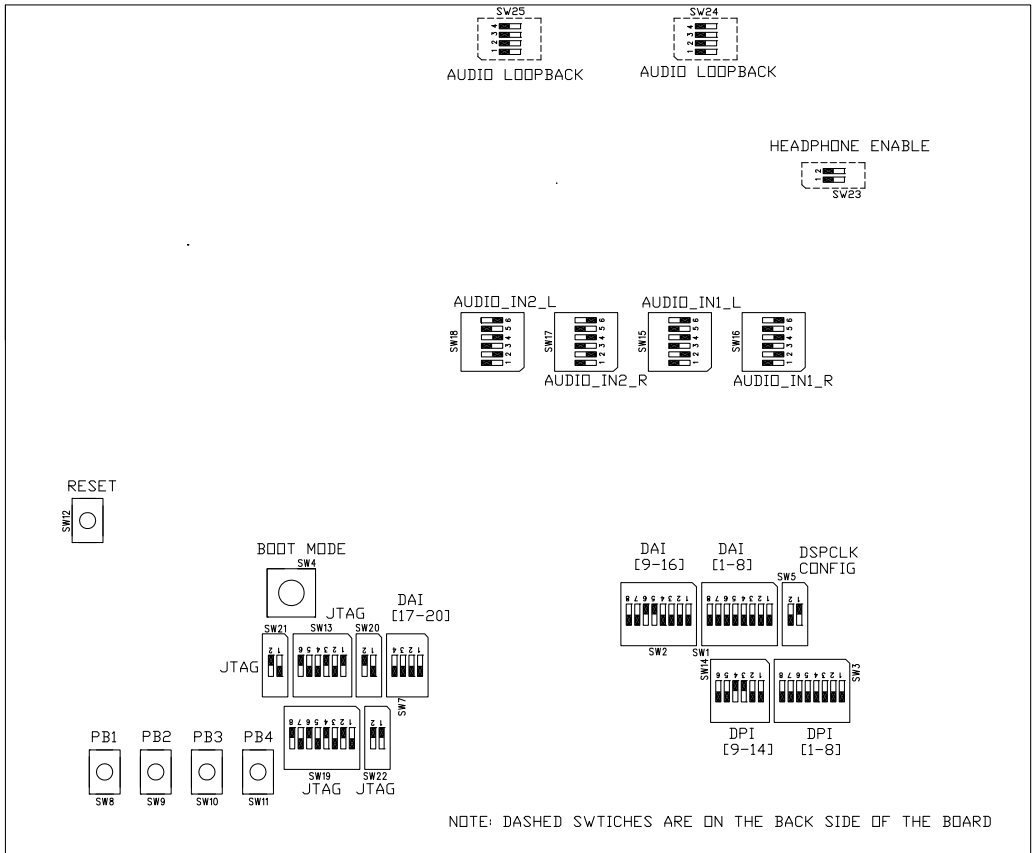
SW25
1 2 3 4
AUDIO LOOPBACK

SW24
1 2 3 4
AUDIO LOOPBACK

HEADPHONE ENABLE
1 2
SW23

AUDIO_IN2_L
SW18
1 2 3 4 5 6

SW17
1 2 3 4 5 6
AUDIO_IN2_R

AUDIO_IN1_L
SW15
1 2 3 4 5 6

SW16
1 2 3 4 5 6
AUDIO_IN1_R

RESET
SW12

BOOT MODE
SW4

JTAG
DAI
[17-20]

SW21
1 2
JTAG

SW13
1 2 3 4 5 6

SW20
1 2

1 2 3 4
SW7

DAI
[9-16]

DAI
[1-8]

DSPCLK
CONFIG

SW5
1 2

1 2 3 4 5 6 7 8
SW2

1 2 3 4 5 6 7 8
SW1

SW14
1 2 3 4 5 6

1 2 3 4 5 6 7 8
SW3

DPI
[9-14]

DPI
[1-8]

1 2 3 4 5 6 7 8
SW19
JTAG

1 2
SW22
JTAG

PB1
SW8

PB2
SW9

PB3
SW10

PB4
SW11

NOTE: DASHED SWTICHES ARE ON THE BACK SIDE OF THE BOARD